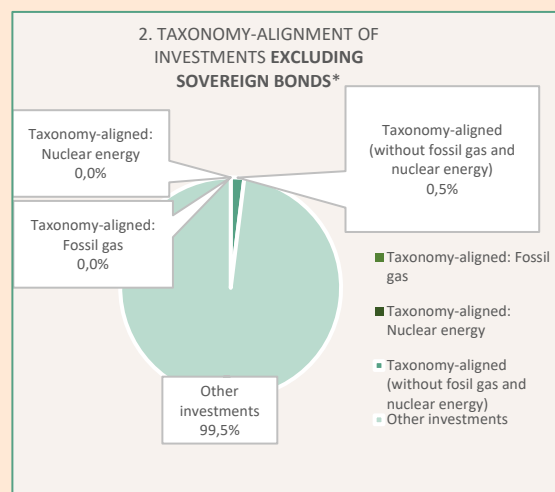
2. TAXONOMY-ALIGNMENT OF INVESTMENTS **EXCLUDING SOVEREIGN BONDS***

Taxonomy-aligned: Nuclear energy 0,0%

Taxonomy-aligned (without fossil gas and nuclear energy) 0,5%

Taxonomy-aligned: Fossil gas 0,0%

Other investments 99,5%

Taxonomy-aligned: Fossil gas

Taxonomy-aligned: Nuclear energy

Taxonomy-aligned (without fosil gas and nuclear energy)

Other investments